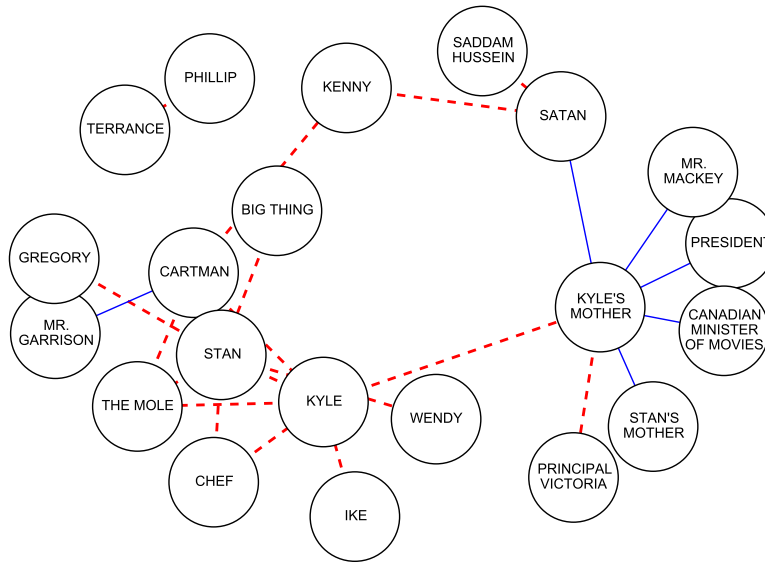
SADDAM HUSSEIN

PHILLIP

KENNY

TERRANCE

SATAN

MR. MACKEY

BIG THING

PRESIDENT

GREGORY

CARTMAN

KYLE'S MOTHER

CANADIAN MINISTER OF MOVIES

MR. GARRISON

STAN

KYLE

WENDY

THE MOLE

STAN'S MOTHER

PRINCIPAL VICTORIA

CHEF

IKE